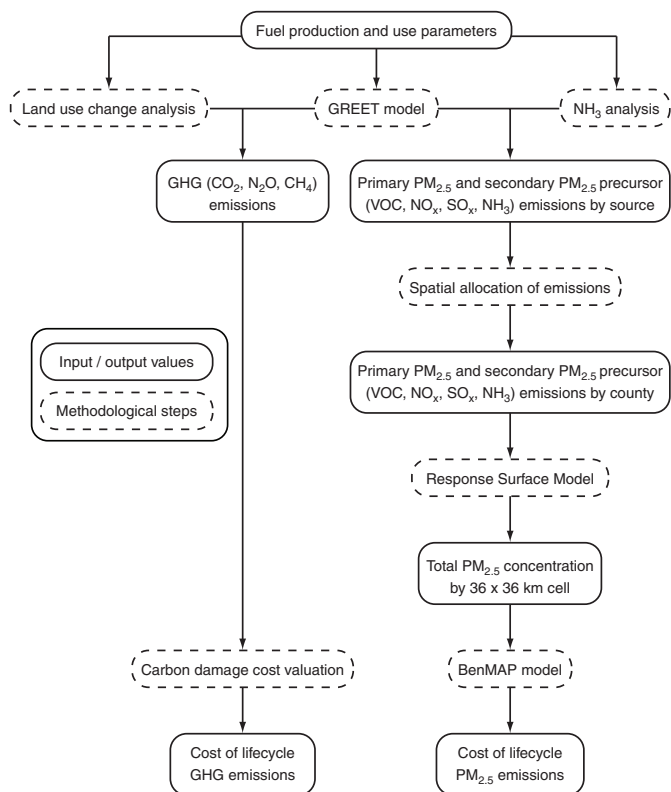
Fuel production and use parameters

Land use change analysis

GREET model

$NH_3$ analysis

GHG ($CO_2$, $N_2O$, $CH_4$) emissions

Primary $PM_{2.5}$ and secondary $PM_{2.5}$ precursor (VOC, $NO_x$, $SO_x$, $NH_3$) emissions by source

Spatial allocation of emissions

Input / output values

Methodological steps

Primary $PM_{2.5}$ and secondary $PM_{2.5}$ precursor (VOC, $NO_x$, $SO_x$, $NH_3$) emissions by county

Response Surface Model

Total $PM_{2.5}$ concentration by 36 x 36 km cell

Carbon damage cost valuation

BenMAP model

Cost of lifecycle GHG emissions

Cost of lifecycle $PM_{2.5}$ emissions